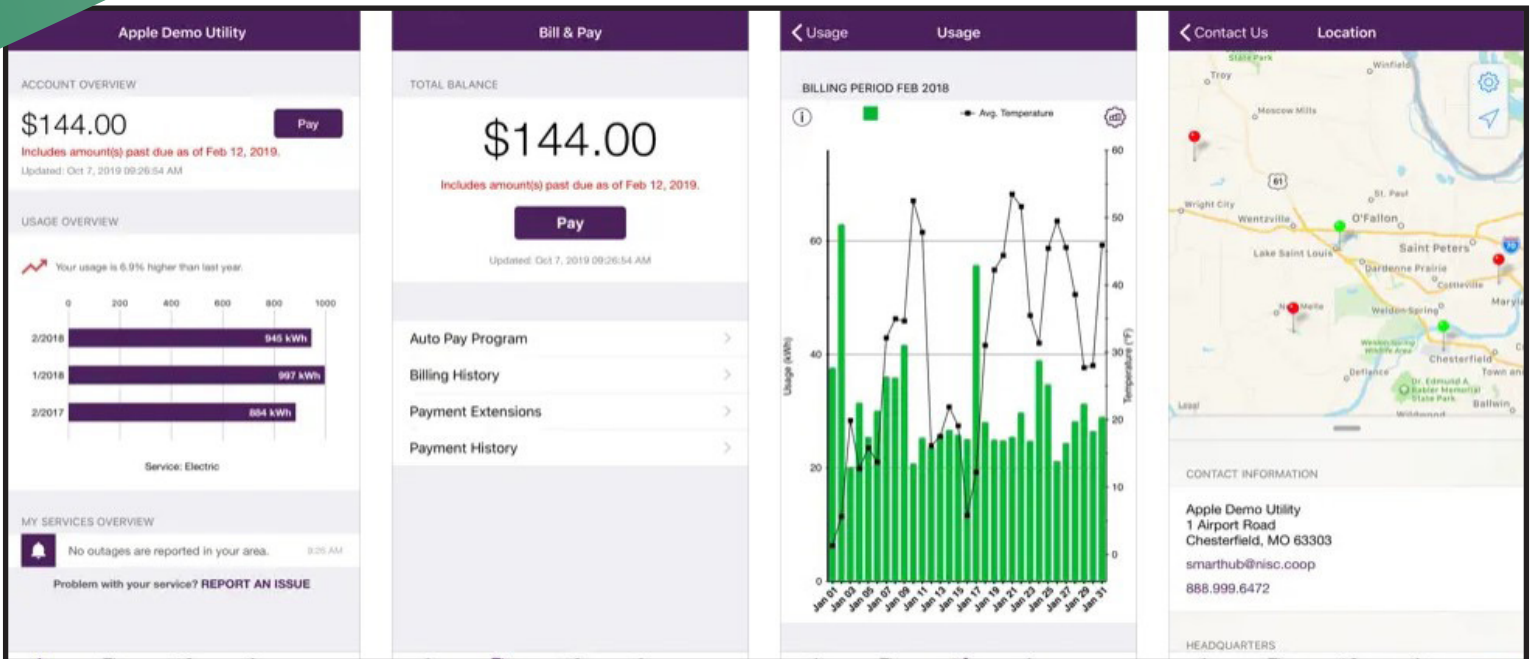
Apple Demo Utility

ACCOUNT OVERVIEW

$144.00

Pay

Includes amount(s) past due as of Feb 12, 2019.

Updated: Oct 7, 2019 09:26:54 AM

USAGE OVERVIEW

Your usage is 6.9% higher than last year.

| | 0 | 200 | 400 | 600 | 800 | 1000 |
|---|---|---|---|---|---|---|
| 2/2018 | 945 kWh | | | | | |
| 1/2018 | 997 kWh | | | | | |
| 2/2017 | 884 kWh | | | | | |

Service: Electric

MY SERVICES OVERVIEW

No outages are reported in your area. 9:26 AM

Problem with your service? REPORT AN ISSUE

Bill & Pay

TOTAL BALANCE

$144.00

Includes amount(s) past due as of Feb 12, 2019.

Pay

Updated: Oct 7, 2019 09:26:54 AM

Auto Pay Program

Billing History

Payment Extensions

Payment History

Usage Usage

BILLING PERIOD FEB 2018

Avg. Temperature

Usage (kWh)

Temperature (°F)

0 20 40 60

0 10 20 30 40 50 60

Jan 01 Jan 03 Jan 05 Jan 07 Jan 09 Jan 11 Jan 13 Jan 15 Jan 17 Jan 19 Jan 21 Jan 23 Jan 25 Jan 27 Jan 29 Jan 31

Contact Us Location

State Park Troy Winfield Moscow Mills 61 St. Paul Wright City Wentzville O'Fallon Lake Saint Louis Saint Peters Dardenne Prairie Cottleville New Melle Weldon Spring Maryla Weldon Spring Wildlife Area Chesterfield Defiance Town and Dr. Edmund A. Babler Memorial State Park Ballwin Wildwood 70

CONTACT INFORMATION

Apple Demo Utility
1 Airport Road
Chesterfield, MO 63303

smarthub@nisc.coop

888.999.6472

HEADQUARTERS